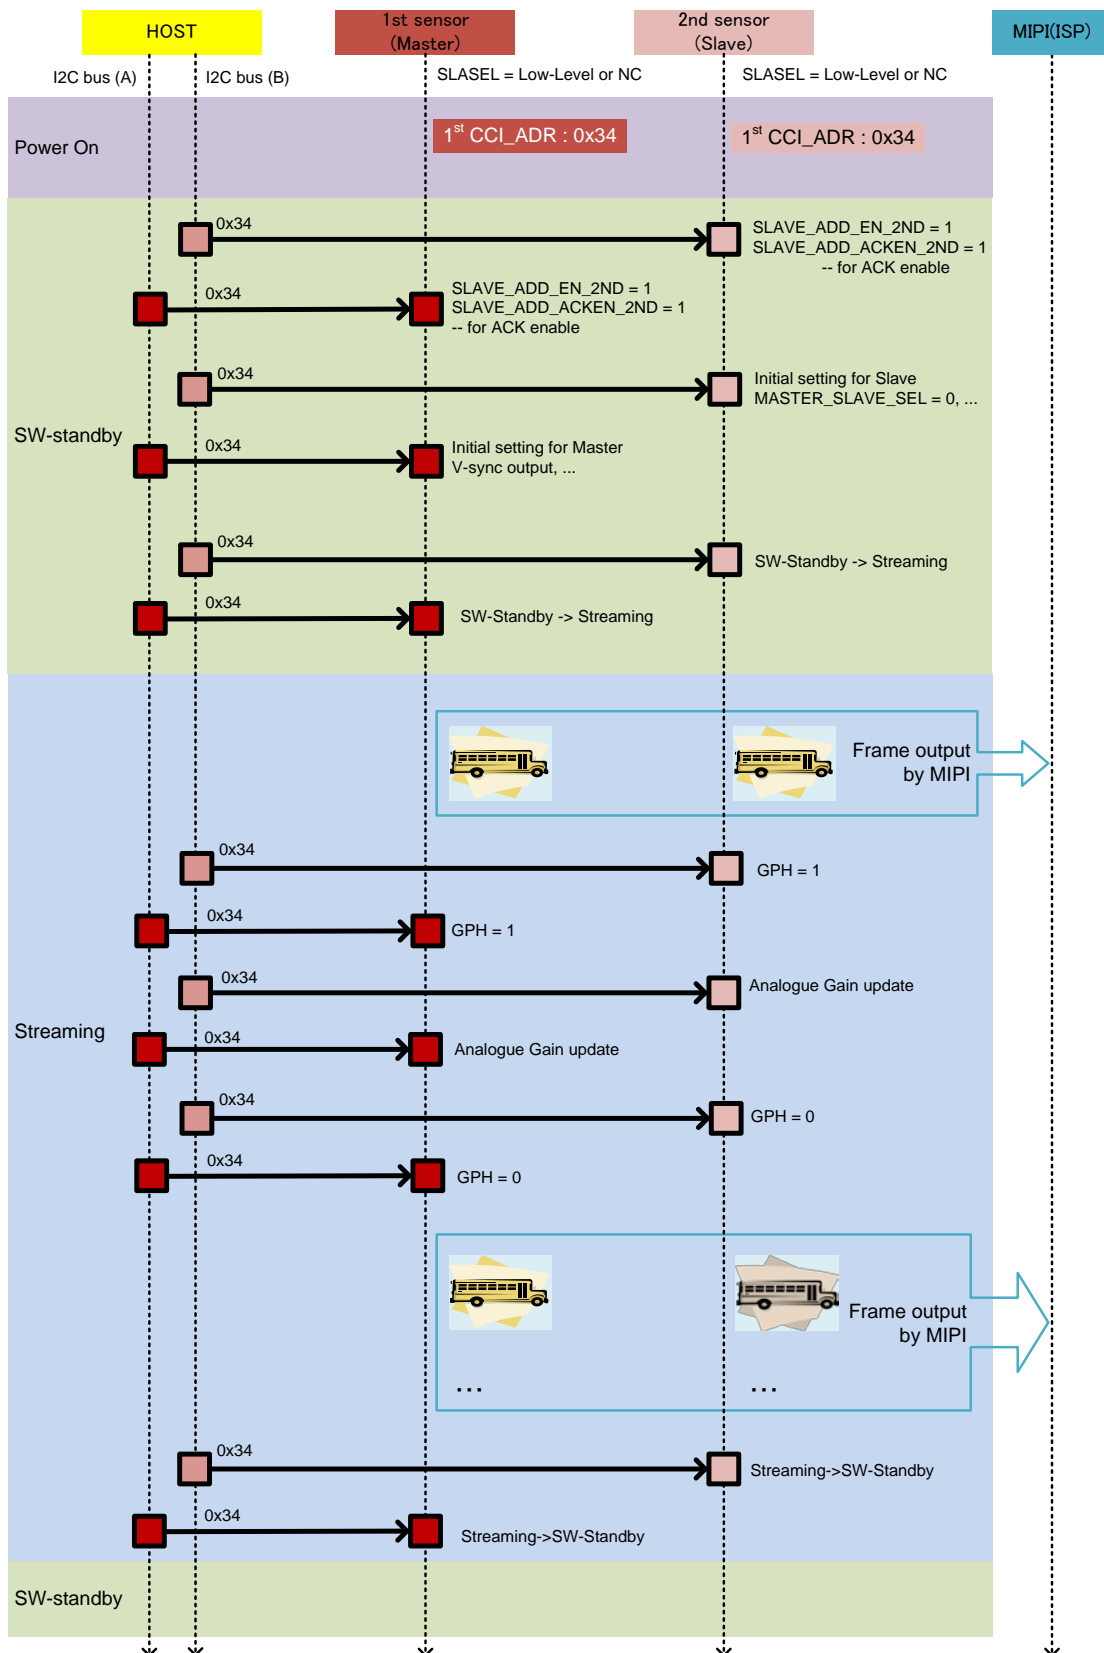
HOST

1st sensor (Master)

2nd sensor (Slave)

MIPI(ISP)

I2C bus (A)

I2C bus (B)

SLASEL = Low-Level or NC

SLASEL = Low-Level or NC

Power On

$1^{st}$ CCI_ADR : 0x34

$1^{st}$ CCI_ADR : 0x34

0x34

SLAVE_ADD_EN_2ND = 1
SLAVE_ADD_ACKEN_2ND = 1
-- for ACK enable

0x34

SLAVE_ADD_EN_2ND = 1
SLAVE_ADD_ACKEN_2ND = 1
-- for ACK enable

0x34

Initial setting for Slave
MASTER_SLAVE_SEL = 0, ...

SW-standby

0x34

Initial setting for Master
V-sync output, ...

0x34

SW-Standby -> Streaming

0x34

SW-Standby -> Streaming

Frame output by MIPI

0x34

GPH = 1

0x34

GPH = 1

0x34

Analogue Gain update

Streaming

0x34

Analogue Gain update

0x34

GPH = 0

0x34

GPH = 0

Frame output by MIPI

...

...

0x34

Streaming->SW-Standby

0x34

Streaming->SW-Standby

SW-standby